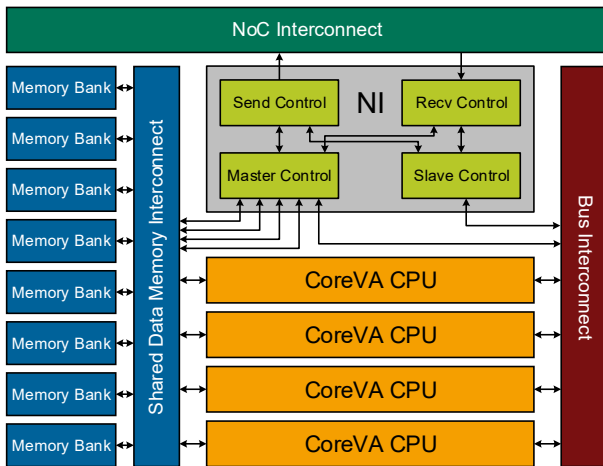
NoC Interconnect

Memory Bank
Memory Bank
Memory Bank
Memory Bank
Memory Bank
Memory Bank
Memory Bank
Memory Bank

Shared Data Memory Interconnect

NI
Send Control
Recv Control
Master Control
Slave Control

CoreVA CPU
CoreVA CPU
CoreVA CPU
CoreVA CPU

Bus Interconnect